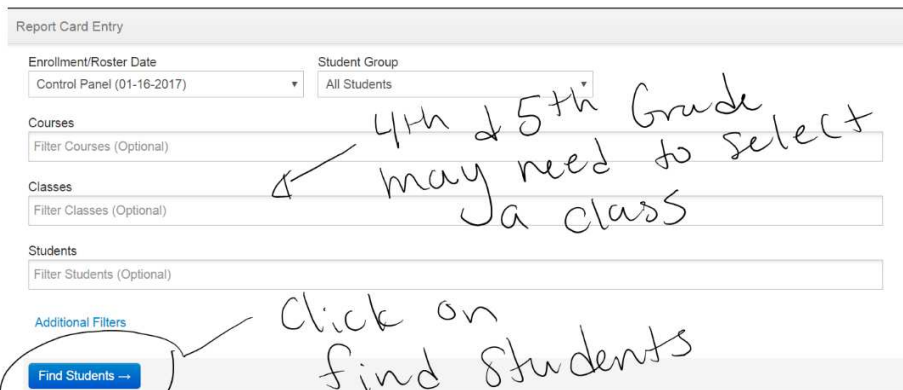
Report Card Entry

Enrollment/Roster Date
Control Panel (01-16-2017)

Student Group
All Students

4th & 5th Grade may need to select a class

Courses
Filter Courses (Optional)

Classes
Filter Classes (Optional)

Students
Filter Students (Optional)

Additional Filters

Click on find Students

Find Students →